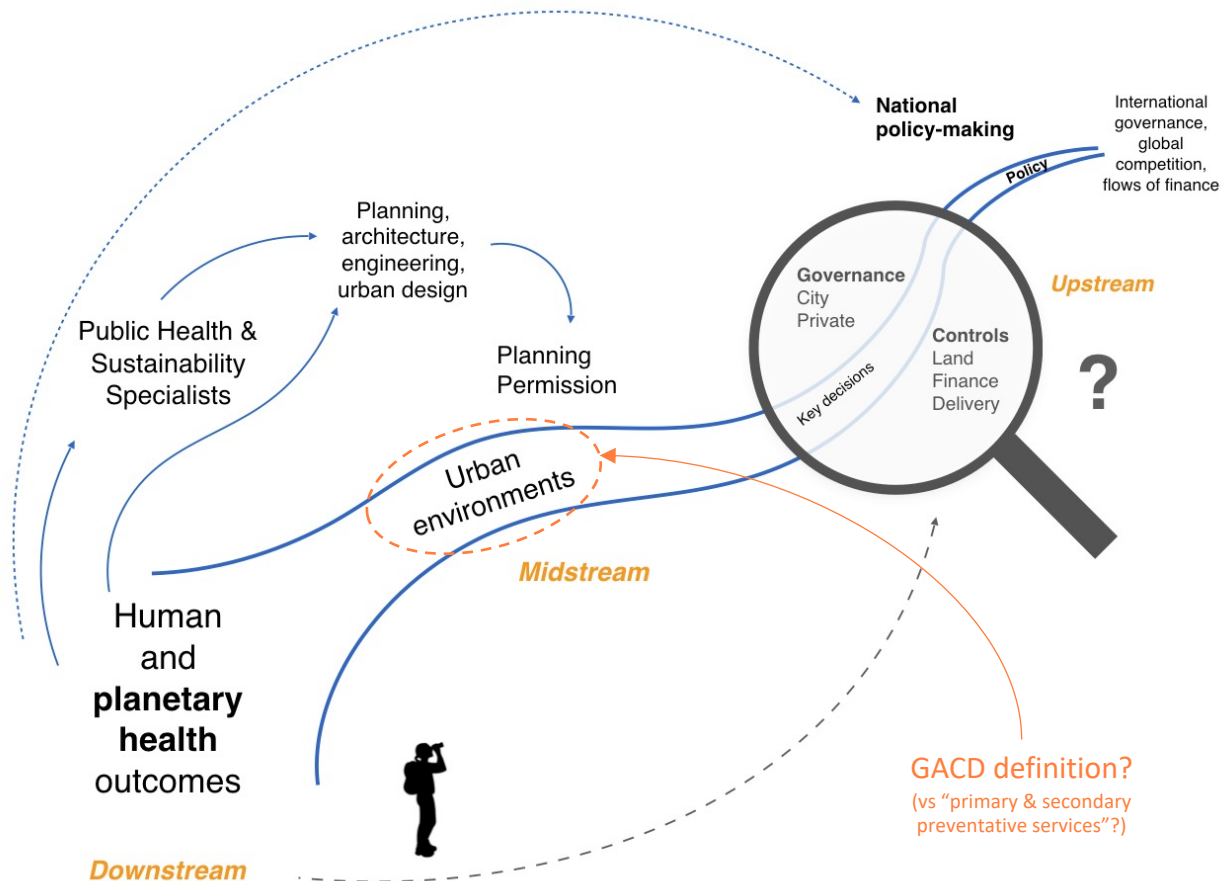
National policy-making

International governance, global competition, flows of finance

Policy

Planning, architecture, engineering, urban design

Public Health & Sustainability Specialists

Planning Permission

Governance
City
Private

Controls
Land
Finance
Delivery

Key decisions

Upstream

?

Urban environments

Midstream

Human and **planetary health** outcomes

GACD definition?
(vs "primary & secondary preventative services"?)

Downstream